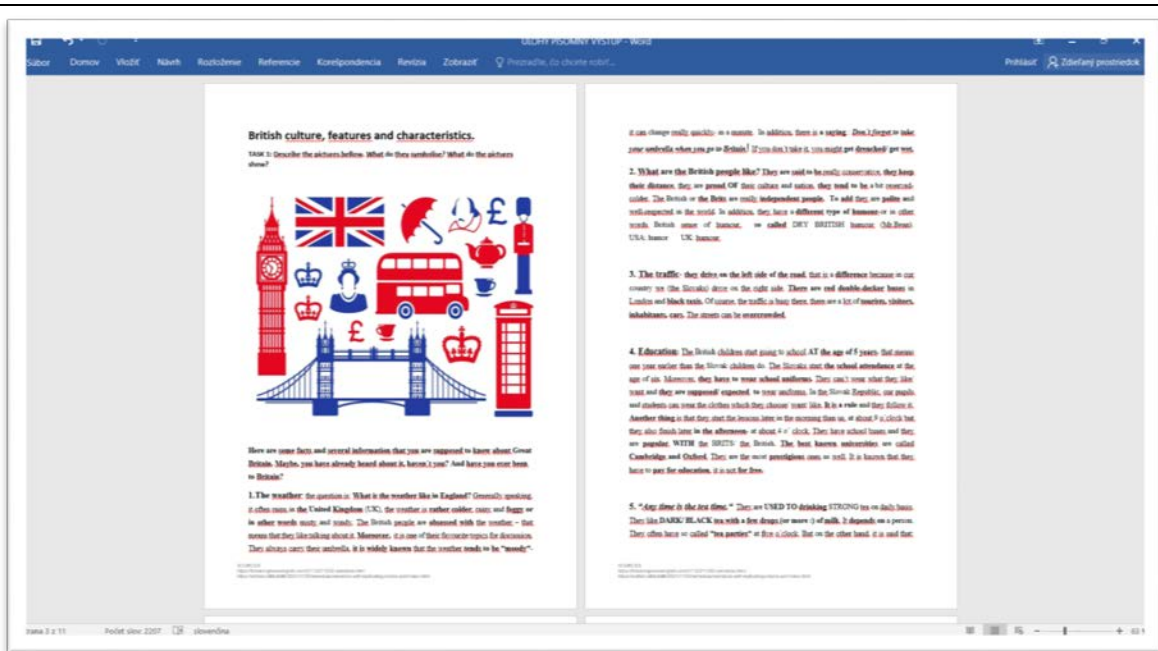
ÚLOHY PÍSOMNÝ VÝSTUP - Word

Súbor Domov Vložiť Návrh Rozloženie Referencie Korešpondencia Revízia Zobraziť Povedzte, čo chcete robiť... Prihlásiť Zdieľaný prostriedok

British culture, features and characteristics.

TASK 1: Describe the pictures below. What do they symbolize? What do the pictures show?

Here are some facts and several information that you are supposed to know about Great Britain. Maybe, you have already heard about it, haven't you? And have you ever been to Britain?

1. The weather: the question is: What is the weather like in England? Generally speaking, it often rains in the United Kingdom (UK), the weather is rather colder, rainy and foggy or in other words misty and windy. The British people are obsessed with the weather – that means that they like talking about it. Moreover, it is one of their favourite topics for discussion. They always carry their umbrella, it is widely known that the weather tends to be "moody"-

SOURCES:
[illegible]
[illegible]

it can change really quickly- in a minute. In addition, there is a saying: Don't forget to take your umbrella when you go to Britain! If you don't take it, you might get drenched/ get wet.

2. What are the British people like? They are said to be really conservative, they keep their distance, they are proud OF their culture and nation, they tend to be a bit reserved-colder. The British or the Brits are really independent people. To add they are polite and well-respected in the world. In addition, they have a different type of humour or in other words British sense of humour, so called DRY BRITISH humour (Mr.Bean). USA: humor UK: humour

3. The traffic- they drive on the left side of the road, that is a difference because in our country we (the Slovaks) drive on the right side. There are red double-decker buses in London and black taxis. Of course, the traffic is busy there, there are a lot of tourists, visitors, inhabitants, cars. The streets can be overcrowded.

4. Education: The British children start going to school AT the age of 5 years, that means one year earlier than the Slovak children do. The Slovaks start the school attendance at the age of six. Moreover, they have to wear school uniforms. They can't wear what they like/ want and they are supposed/ expected to wear uniforms. In the Slovak Republic, our pupils and students can wear the clothes which they choose/ want/ like. It is a rule and they follow it. Another thing is that they start the lessons later in the morning than us, at about 9 o clock but they also finish later in the afternoon- at about 4 o' clock. They have school buses and they are popular WITH the BRITS/ the British. The best known universities are called Cambridge and Oxford. They are the most prestigious ones as well. It is known that they have to pay for education, it is not for free.

5. "Any time is the tea time." They are USED TO drinking STRONG tea on daily basis. They like DARK/ BLACK tea with a few drops (or more :)) of milk. It depends on a person. They often have so called "tea parties" at five o clock. But on the other hand, it is said that

SOURCES:
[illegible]
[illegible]

Strana 3 z 11 Počet slov: 2207 slovenčina